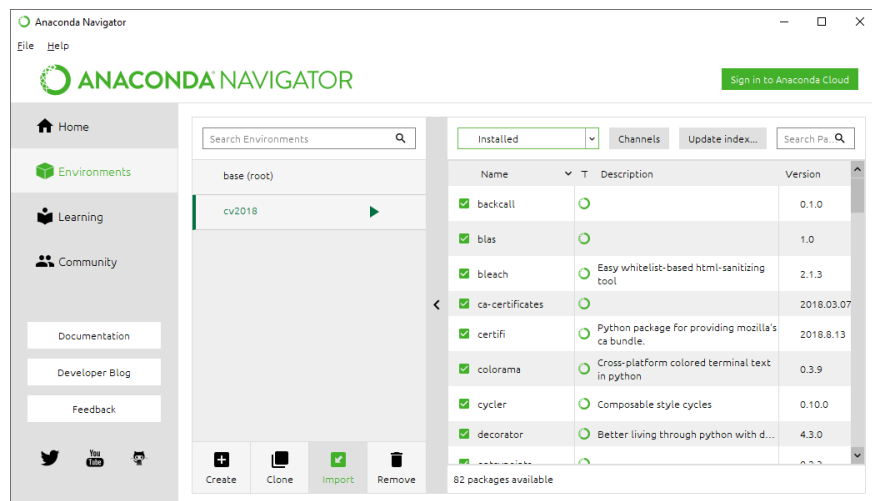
Anaconda Navigator

File Help

ANACONDA NAVIGATOR

Sign in to Anaconda Cloud

Home

Environments

Learning

Community

Documentation

Developer Blog

Feedback

You Tube

Search Environments

base (root)

cv2018

Create Clone Import Remove

Installed

Channels Update index...

Search Pa

| | Name | T | Description | Version |
|---|---|---|---|---|
| ☑ | backcall | | | 0.1.0 |
| ☑ | blas | | | 1.0 |
| ☑ | bleach | | Easy whitelist-based html-sanitizing tool | 2.1.3 |
| ☑ | ca-certificates | | | 2018.03.07 |
| ☑ | certifi | | Python package for providing mozilla's ca bundle. | 2018.8.13 |
| ☑ | colorama | | Cross-platform colored terminal text in python | 0.3.9 |
| ☑ | cycler | | Composable style cycles | 0.10.0 |
| ☑ | decorator | | Better living through python with d... | 4.3.0 |
| ☑ | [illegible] | | | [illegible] |

82 packages available